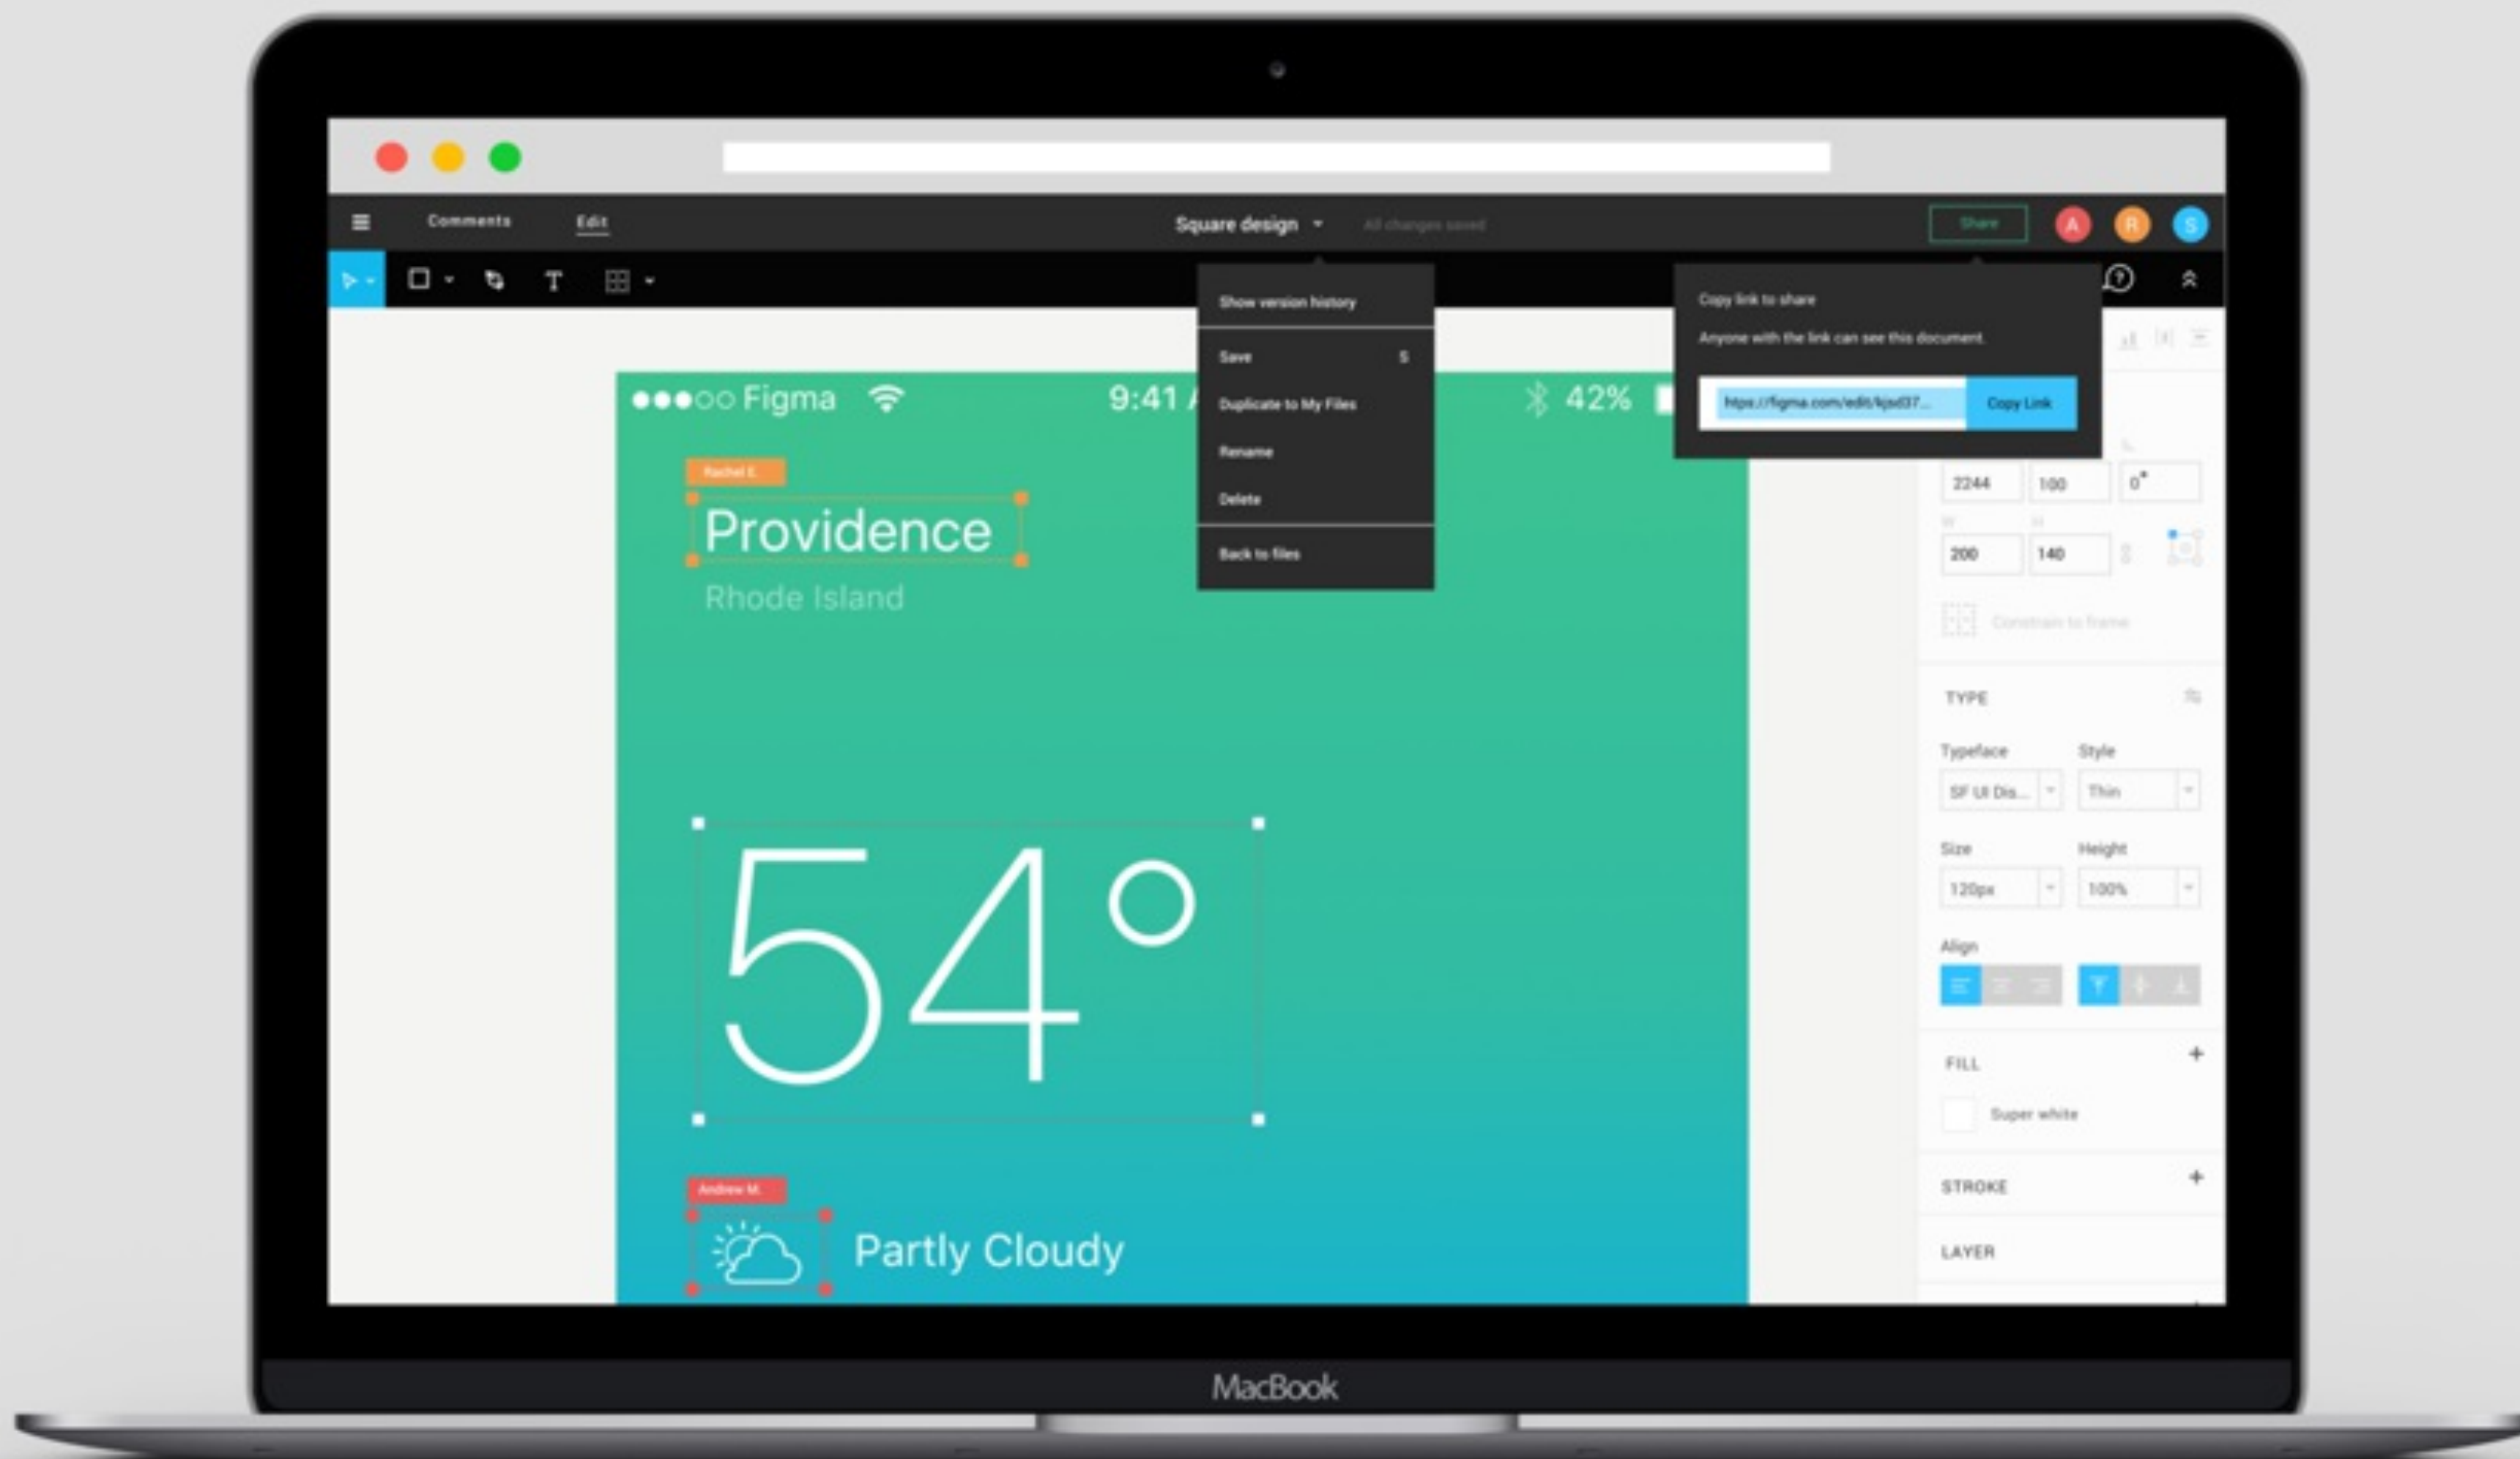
Comments Edit

Square design

All changes saved

Share

A R S

Show version history

Save S

Duplicate to My Files

Rename

Delete

Back to files

Copy link to share

Anyone with the link can see this document.

https://figma.com/edit/kjsd37...

Copy Link

●●●○○ Figma

9:41 A

42%

Rachel E.

Providence

Rhode Island

54°

Andrew M.

Partly Cloudy

2244 100 0°

200 140

Constrain to frame

TYPE

Typeface Style

SF UI Dis... Thin

Size Height

120px 100%

Align

FILL +

Super white

STROKE +

LAYER

MacBook